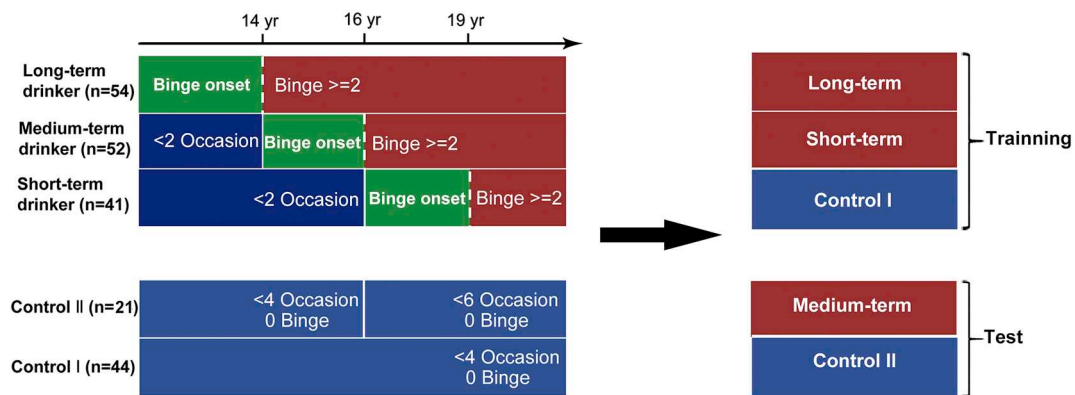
14 yr 16 yr 19 yr

Long-term drinker (n=54)
Binge onset
Binge >=2

Medium-term drinker (n=52)
<2 Occasion
Binge onset
Binge >=2

Short-term drinker (n=41)
<2 Occasion
Binge onset
Binge >=2

Control Ⅱ (n=21)
<4 Occasion 0 Binge
<6 Occasion 0 Binge

Control Ⅰ (n=44)
<4 Occasion 0 Binge

Long-term
Short-term
Control I
Trainning

Medium-term
Control II
Test